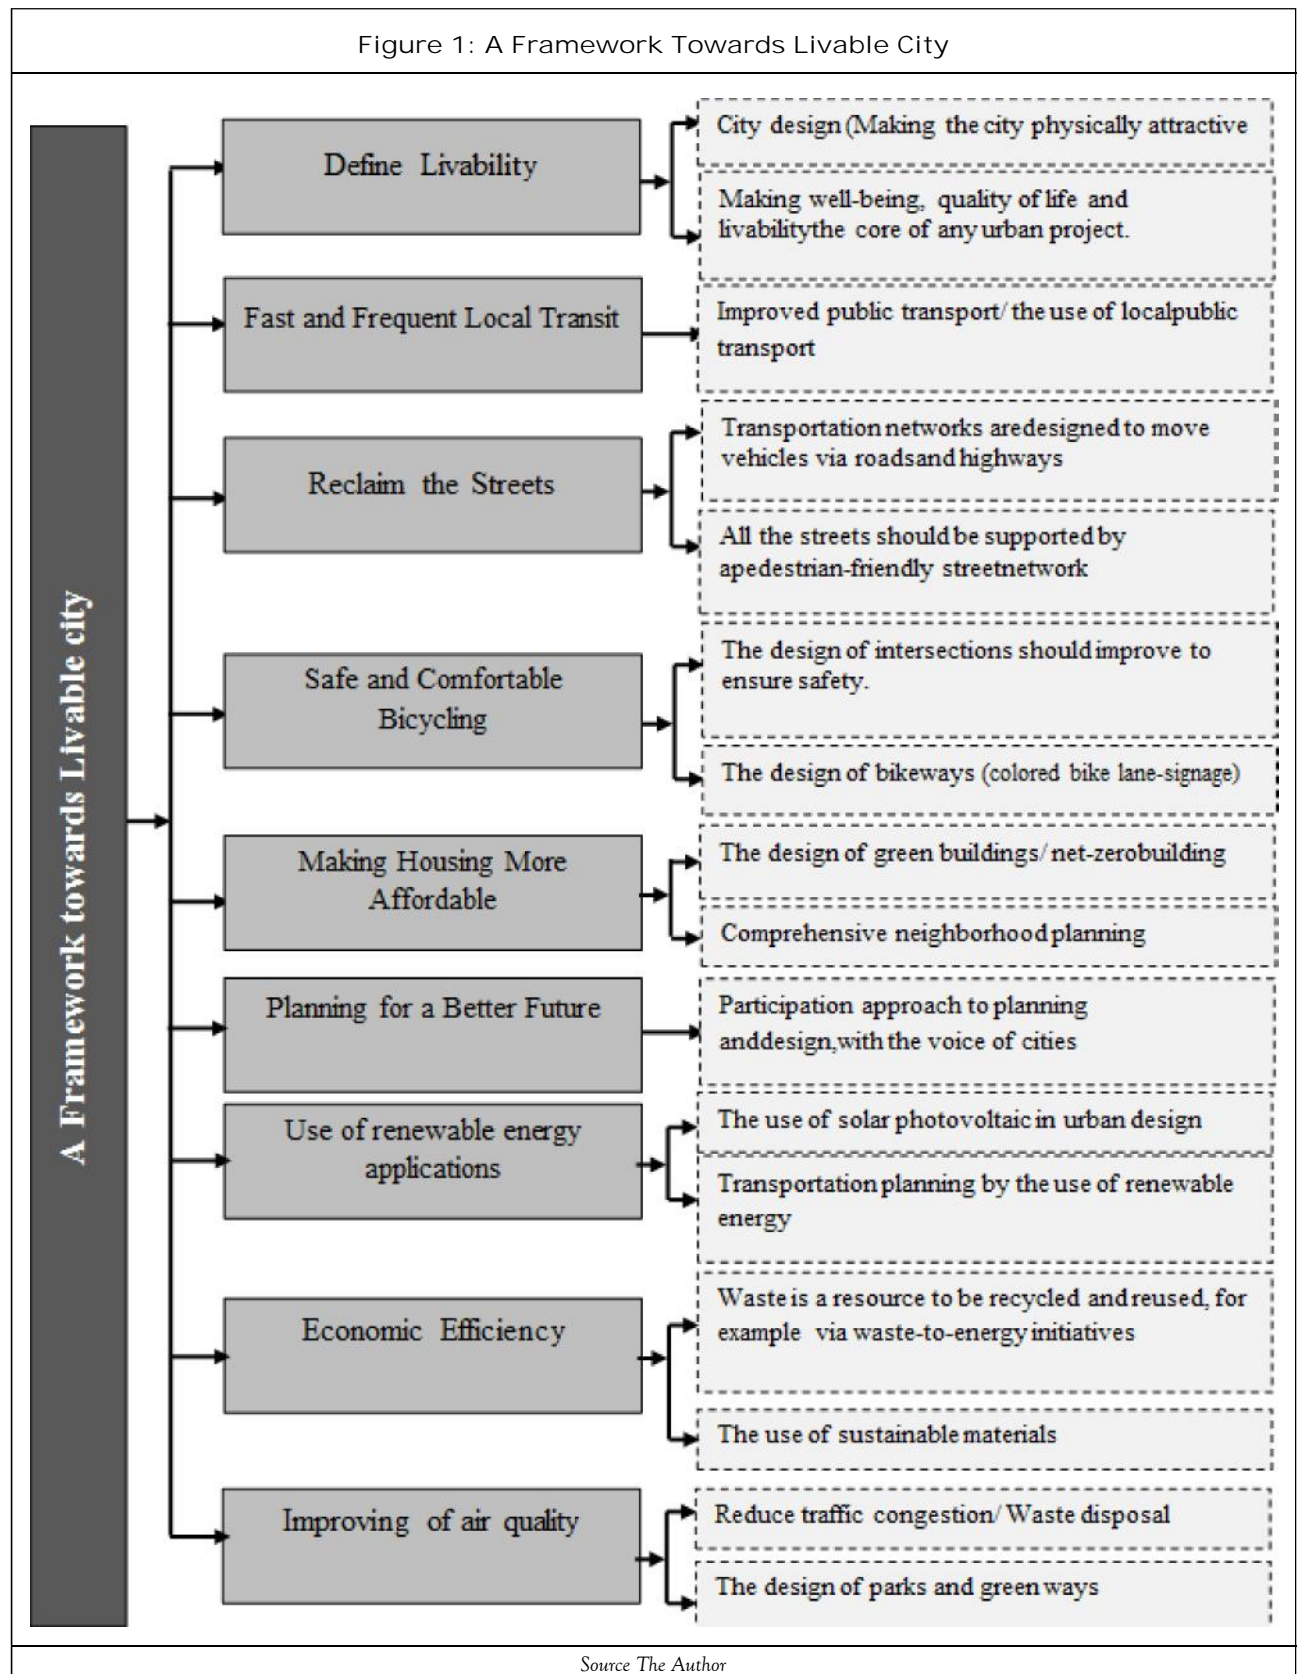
Figure 1: A Framework Towards Livable City

A Framework towards Livable city

Define Livability

City design (Making the city physically attractive

Making well-being, quality of life and livabilitythe core of any urban project.

Fast and Frequent Local Transit

Improved public transport/ the use of localpublic transport

Reclaim the Streets

Transportation networks aredesigned to move vehicles via roadsand highways

All the streets should be supported by apedestrian-friendly streetnetwork

Safe and Comfortable Bicycling

The design of intersections should improve to ensure safety.

The design of bikeways (colored bike lane-signage)

Making Housing More Affordable

The design of green buildings/ net-zerobuilding

Comprehensive neighborhood planning

Planning for a Better Future

Participation approach to planning anddesign,with the voice of cities

Use of renewable energy applications

The use of solar photovoltaic in urban design

Transportation planning by the use of renewable energy

Economic Efficiency

Waste is a resource to be recycled and reused, for example via waste-to-energy initiatives

The use of sustainable materials

Improving of air quality

Reduce traffic congestion/ Waste disposal

The design of parks and green ways

Source The Author